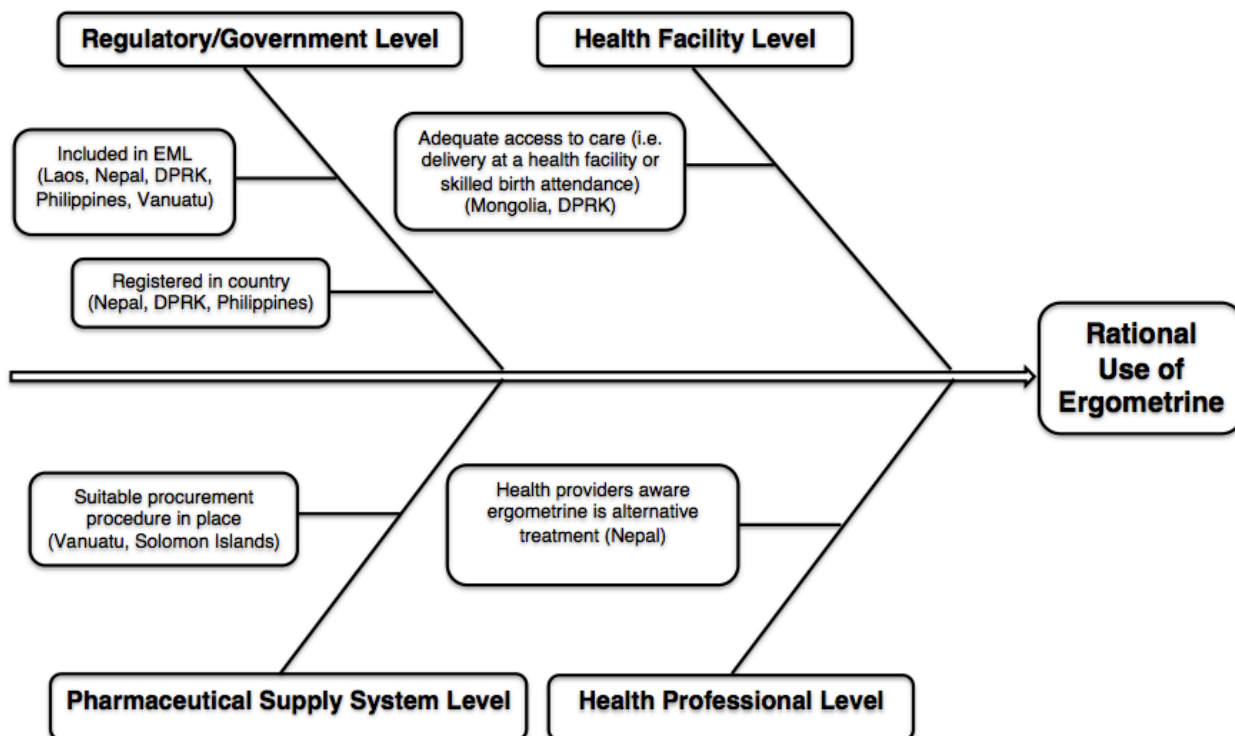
Regulatory/Government Level

Health Facility Level

Included in EML (Laos, Nepal, DPRK, Philippines, Vanuatu)

Adequate access to care (i.e. delivery at a health facility or skilled birth attendance) (Mongolia, DPRK)

Registered in country (Nepal, DPRK, Philippines)

Rational Use of Ergometrine

Suitable procurement procedure in place (Vanuatu, Solomon Islands)

Health providers aware ergometrine is alternative treatment (Nepal)

Pharmaceutical Supply System Level

Health Professional Level